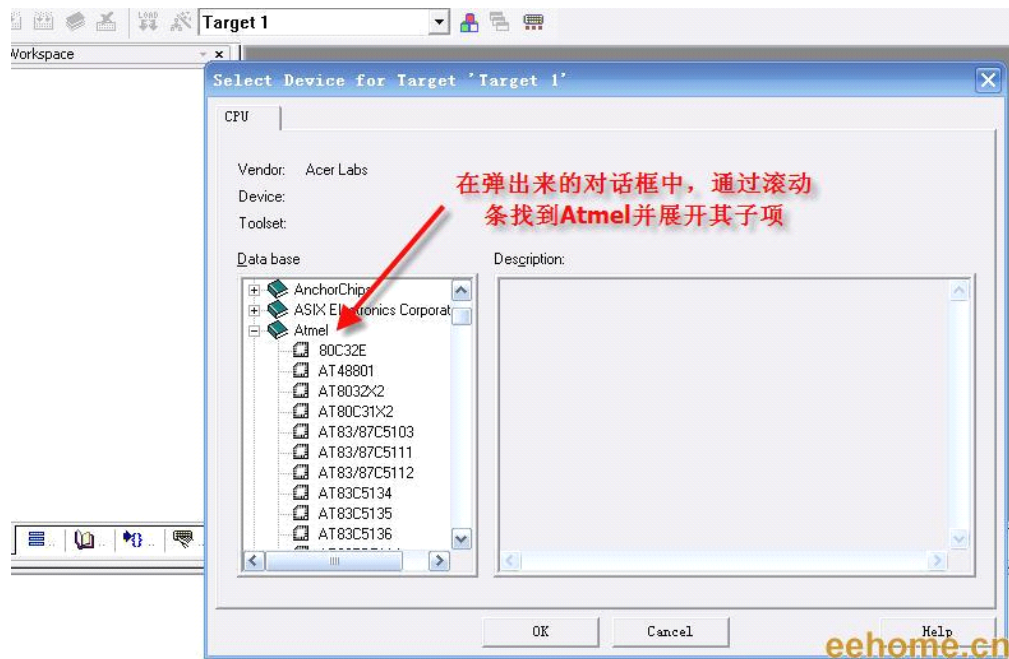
Target 1

Workspace

Select Device for Target 'Target 1'

CPU

Vendor: Acer Labs
Device:
Toolset:

在弹出来的对话框中，通过滚动条找到Atmel并展开其子项

Data base

Description:

AnchorChips
ASIX El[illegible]ronics Corporat
Atmel
80C32E
AT48801
AT8032X2
AT80C31X2
AT83/87C5103
AT83/87C5111
AT83/87C5112
AT83C5134
AT83C5135
AT83C5136

OK
Cancel
Help

eehome.cn